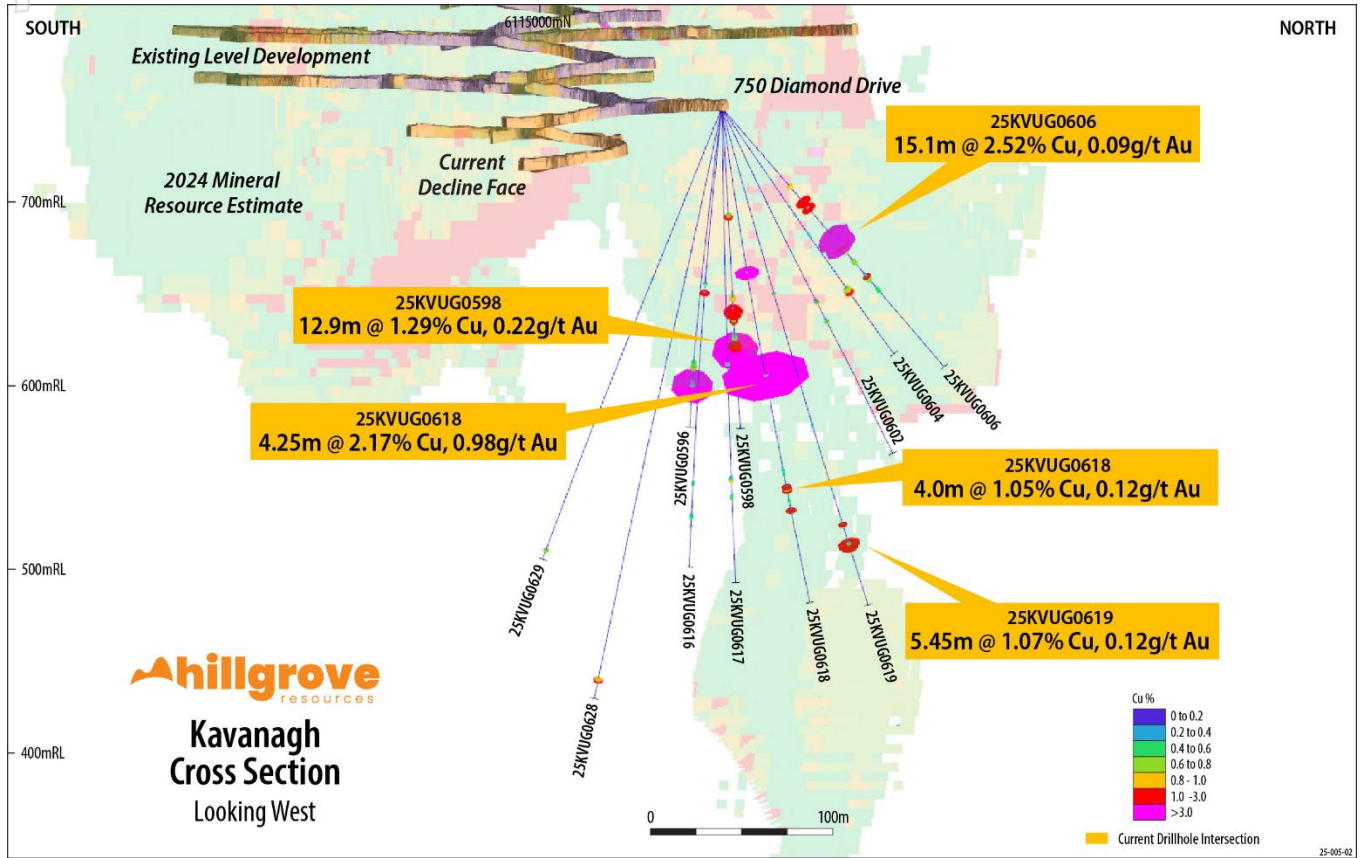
SOUTH

6115000mN

NORTH

Existing Level Development

750 Diamond Drive

25KVUG0606
15.1m @ 2.52% Cu, 0.09g/t Au

Current Decline Face

2024 Mineral Resource Estimate

700mRL

25KVUG0598
12.9m @ 1.29% Cu, 0.22g/t Au

600mRL

25KVUG0618
4.25m @ 2.17% Cu, 0.98g/t Au

25KVUG0604

25KVUG0606

25KVUG0602

25KVUG0596

25KVUG0598

25KVUG0618
4.0m @ 1.05% Cu, 0.12g/t Au

500mRL

25KVUG0629

25KVUG0616

25KVUG0617

25KVUG0618

25KVUG0619

25KVUG0619
5.45m @ 1.07% Cu, 0.12g/t Au

hillgrove resources

25KVUG0628

400mRL

Kavanagh Cross Section
Looking West

0

100m

Cu %
0 to 0.2
0.2 to 0.4
0.4 to 0.6
0.6 to 0.8
0.8 - 1.0
1.0 -3.0
>3.0

Current Drillhole Intersection

25-005-02